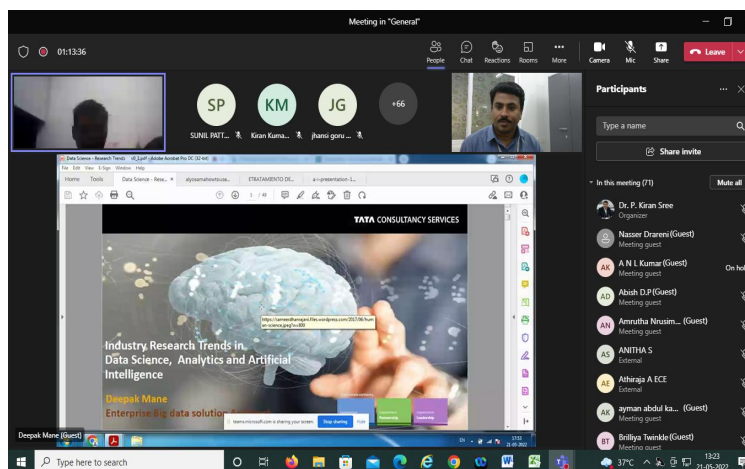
Meeting in "General"

01:13:36

People Chat Reactions Rooms More Camera Mic Share Leave

SP SUNIL PATT...
KM Kiran Kuma...
JG jhansi goru ...
+66

Participants

Type a name

Share invite

In this meeting (71) Mute all

Dr. P. Kiran Sree
Organizer

Nasser Draren (Guest)
Meeting guest

AK A N L Kumar (Guest)
Meeting guest
On hol

AD Abish D.P (Guest)
Meeting guest

AN Amrutha Nrusim... (Guest)
Meeting guest

AS ANITHA S
External

AE Athiraja A ECE
External

AK ayman abdul ka... (Guest)
Meeting guest

BT Brilliya Twinkle (Guest)
Meeting guest

Data Science - Research Trends _v0_3.pdf - Adobe Acrobat Pro DC (32-bit)
File Edit View E-Sign Window Help
Home Tools Data Science - Rese... alyssamahowstouse... ETRATAMENTO DE... a---presentation-1...
1 / 49

TATA CONSULTANCY SERVICES

https://sameedhanagani.files.wordpress.com/2017/06/human-science.jpeg?w=800

Industry Research Trends in Data Science, Analytics and Artificial Intelligence

Deepak Mane
Enterprise big data solution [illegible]

teams.microsoft.com is sharing your screen. Stop sharing Hide

Deepak Mane (Guest)

Type here to search

37°C

13:23
21-05-2022